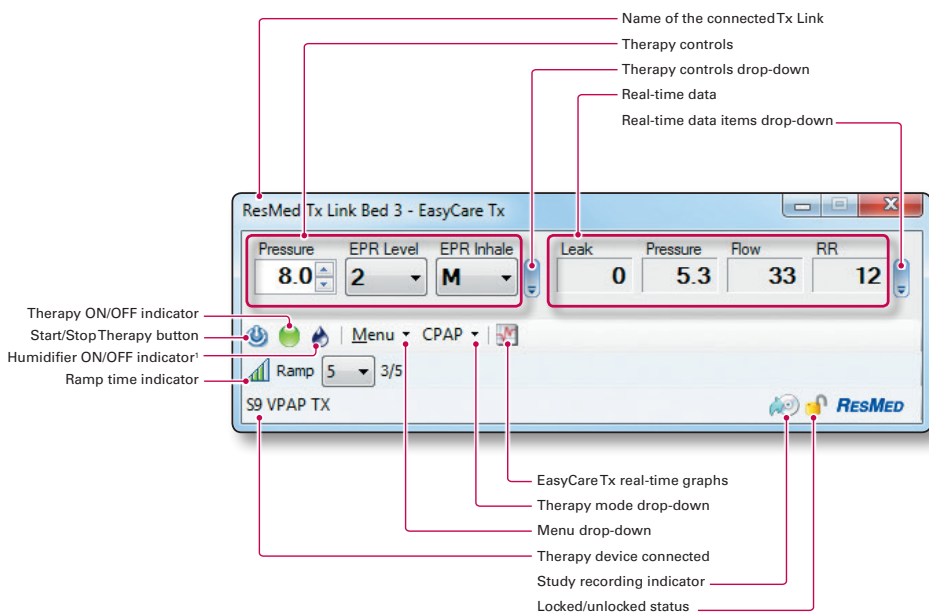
Name of the connected Tx Link
Therapy controls
Therapy controls drop-down
Real-time data
Real-time data items drop-down

ResMed Tx Link Bed 3 - EasyCare Tx

| Pressure | EPR Level | EPR Inhale |
|---|---|---|
| 8.0 | 2 | M |

| Leak | Pressure | Flow | RR |
|---|---|---|---|
| 0 | 5.3 | 33 | 12 |

Therapy ON/OFF indicator
Start/Stop Therapy button
Humidifier ON/OFF indicator¹
Ramp time indicator

Menu CPAP
Ramp 5 3/5
S9 VPAP TX
RESMED

EasyCare Tx real-time graphs
Therapy mode drop-down
Menu drop-down
Therapy device connected
Study recording indicator
Locked/unlocked status